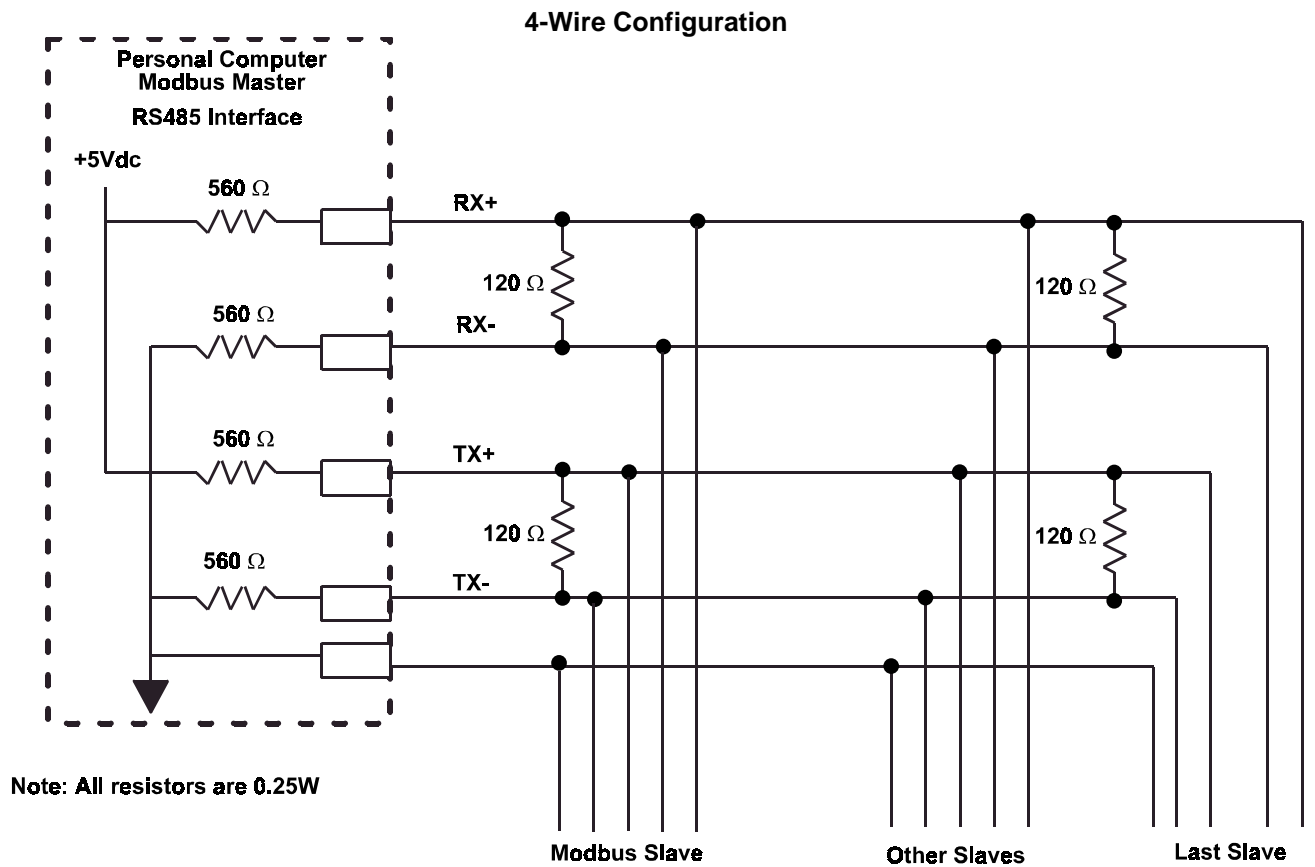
4-Wire Configuration

Personal Computer
Modbus Master
RS485 Interface

+5Vdc

560 $\Omega$

RX+

120 $\Omega$

120 $\Omega$

560 $\Omega$

RX-

560 $\Omega$

TX+

120 $\Omega$

120 $\Omega$

560 $\Omega$

TX-

Note: All resistors are 0.25W

Modbus Slave

Other Slaves

Last Slave